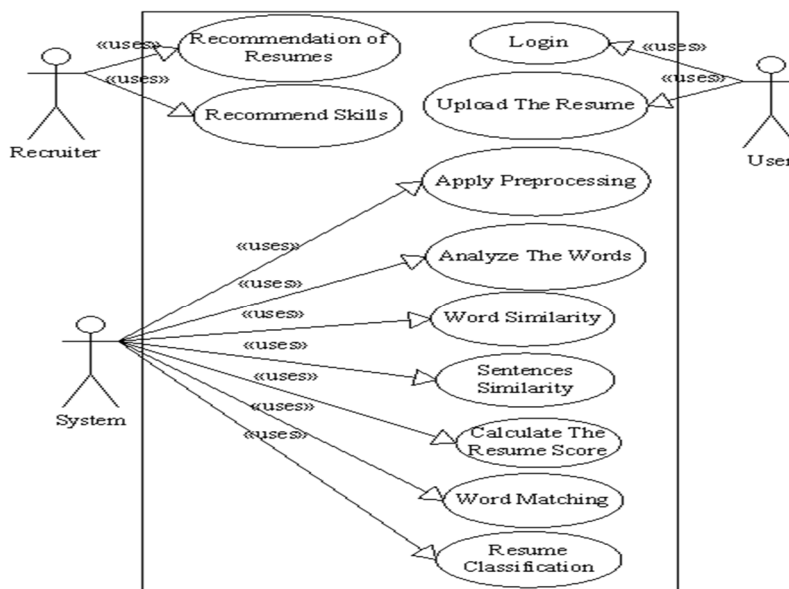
«uses»

Recommendation of Resumes

«uses»

Recommend Skills

Recruiter

Login

«uses»

«uses»

Upload The Resume

User

Apply Preprocessing

«uses»

Analyze The Words

«uses»

«uses»

Word Similarity

«uses»

Sentences Similarity

«uses»

«uses»

Calculate The Resume Score

«uses»

Word Matching

Resume Classification

System